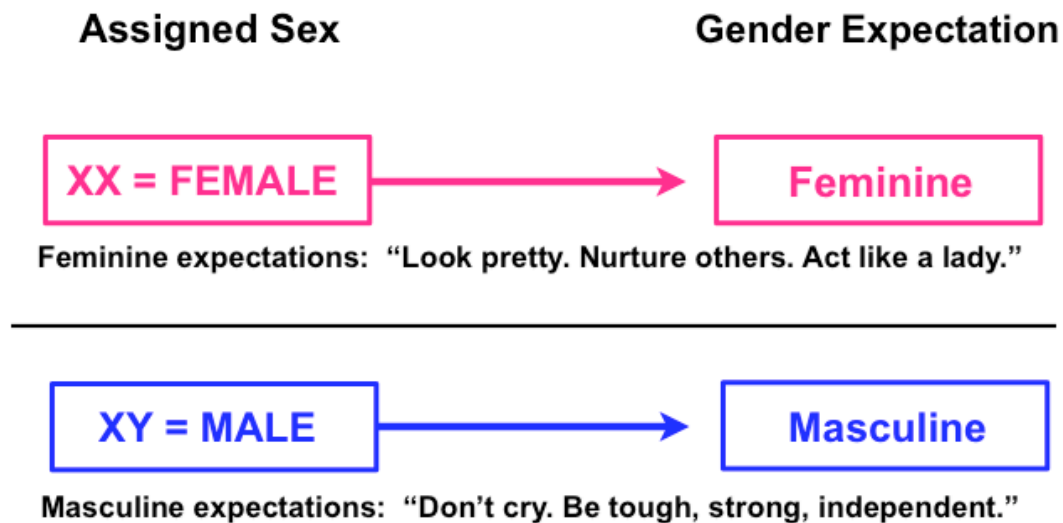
Assigned Sex

Gender Expectation

XX = FEMALE

Feminine

Feminine expectations: “Look pretty. Nurture others. Act like a lady.”

XY = MALE

Masculine

Masculine expectations: “Don’t cry. Be tough, strong, independent.”